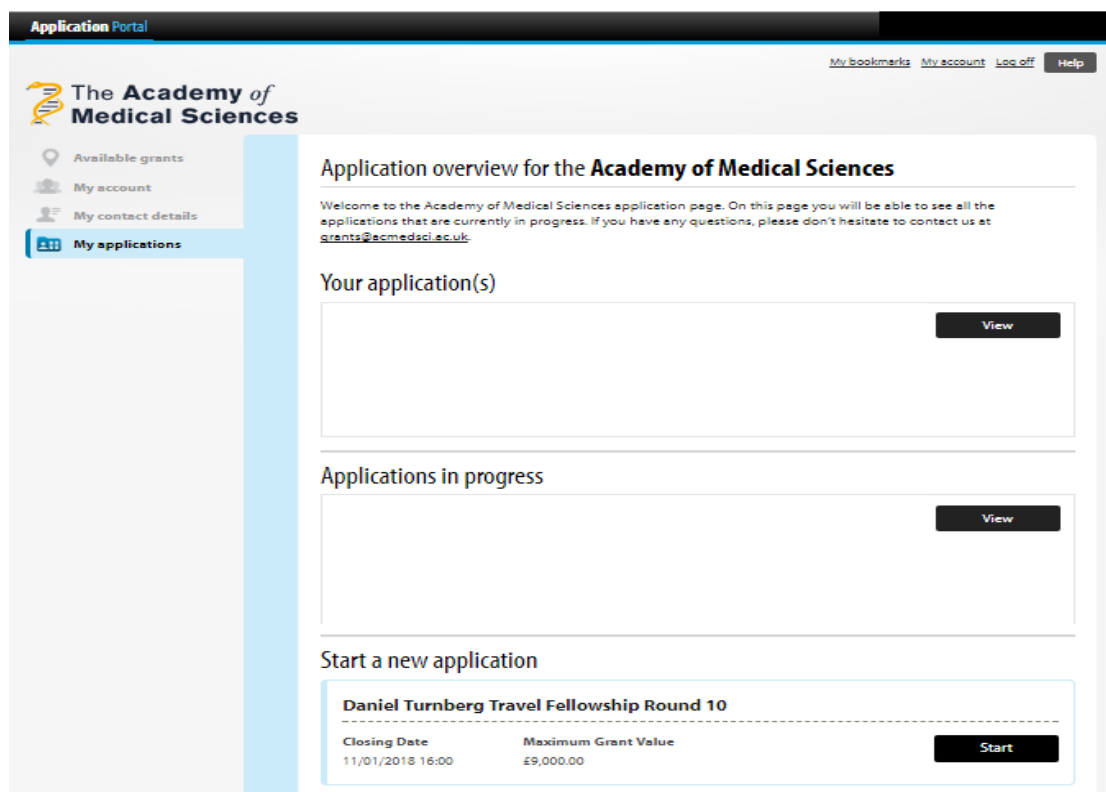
Application Portal

My bookmarks My account Log off Help

The Academy of Medical Sciences

Available grants
My account
My contact details
My applications

Application overview for the Academy of Medical Sciences

Welcome to the Academy of Medical Sciences application page. On this page you will be able to see all the applications that are currently in progress. If you have any questions, please don't hesitate to contact us at grants@acmedsci.ac.uk.

Your application(s)

View

Applications in progress

View

Start a new application

Daniel Turnberg Travel Fellowship Round 10

Closing Date
11/01/2018 16:00

Maximum Grant Value
£9,000.00

Start